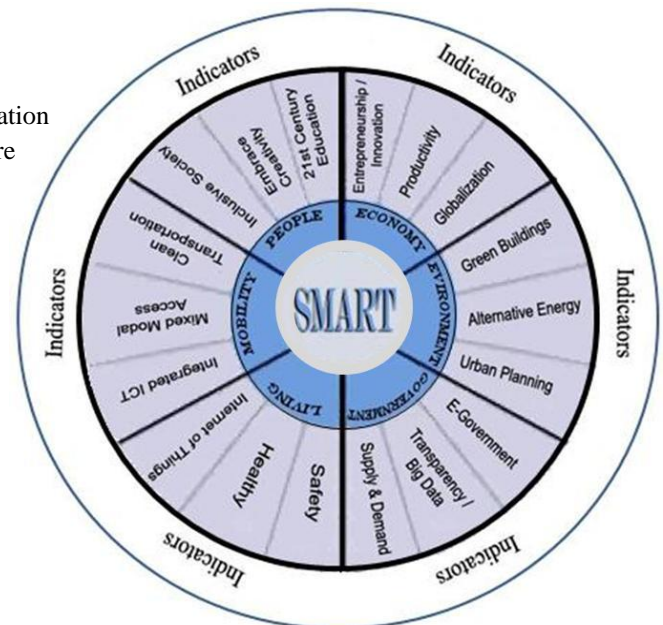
ation
re

Indicators

Indicators

Indicators

Indicators

Indicators

Indicators

SMART

PEOPLE

ECONOMY

ENVIRONMENT

GOVERNMENT

LIVING

MOBILITY

21st Century Education

Embrace Creativity

Inclusive Society

Entrepreneurship / Innovation

Productivity

Globalization

Green Buildings

Alternative Energy

Urban Planning

E-Government

Transparency / Big Data

Supply & Demand

Safety

Healthy

Internet of Things

Integrated ICT

Mixed Modal Access

Clean Transportation